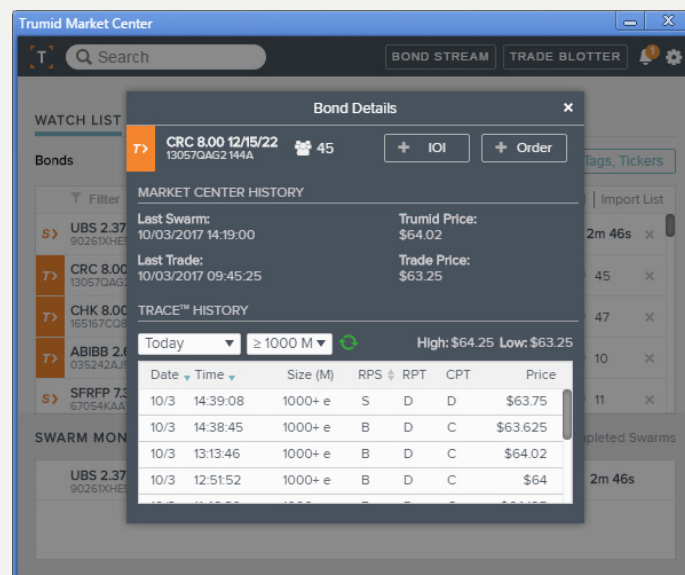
Trumid Market Center

T

Search

BOND STREAM

TRADE BLOTTER

1

WATCH LIST

Bonds

Tags, Tickers

Filter

Import List

S> UBS 2.37 90261XHE

2m 46s

T> CRC 8.0 13057QAG

45

T> CHK 8.00 165167CQ

47

T> ABIBB 2.6 035242AJ

10

S> SFRFP 7.3 67054KAA

11

SWARM MON

pleted Swarms

UBS 2.37 90261XHE

2m 46s

Bond Details

T> CRC 8.00 12/15/22 13057QAG2 144A

45

+ IOI

+ Order

MARKET CENTER HISTORY

Last Swarm:
10/03/2017 14:19:00

Trumid Price:
$64.02

Last Trade:
10/03/2017 09:45:25

Trade Price:
$63.25

TRACE™ HISTORY

Today

≥ 1000 M

High: $64.25 Low: $63.25

| Date | Time | Size (M) | RPS | RPT | CPT | Price |
|---|---|---|---|---|---|---|
| 10/3 | 14:39:08 | 1000+ e | S | D | D | $63.75 |
| 10/3 | 14:38:45 | 1000+ e | B | D | C | $63.625 |
| 10/3 | 13:13:46 | 1000+ e | B | D | C | $64.02 |
| 10/3 | 12:51:52 | 1000+ e | B | D | C | $64 |
| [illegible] | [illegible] | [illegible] | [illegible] | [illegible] | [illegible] | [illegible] |